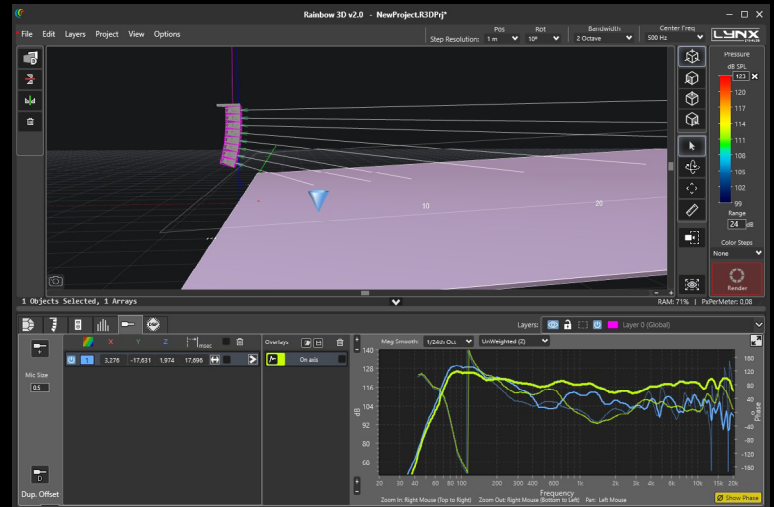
Rainbow 3D v2.0 - NewProject.R3DPrj*

File Edit Layers Project View Options

Step Resolution: Pos 1 m Rot 10° Bandwidth 2 Octave Center Freq 500 Hz

LYNX

Pressure
dB SPL
123
120
117
114
111
108
105
102
99

Range
24 dB

Color Steps
None

Render

10
20

1 Objects Selected, 1 Arrays

RAM: 71% PxPerMeter: 0,08

Layers: Layer 0 (Global)

Mic Size
0.5

Dup. Offset

X Y Z msec
1 3,276 -17,631 1,974 17,696

Overlays
On axis

Mag Smooth: 1/24th Oct UnWeighted (Z)

| dB |
|---|
| 140 |
| 128 |
| 116 |
| 104 |
| 92 |
| 80 |
| 68 |

Phase
180
120
60
0
-60
-120
-180

20 30 40 60 80 100 200 300 400 600 1k 2k 3k 4k 6k 8k 10k 15k 20k
Frequency

Zoom In: Right Mouse (Top to Right) Zoom Out: Right Mouse (Bottom to Left) Pan: Left Mouse

Show Phase